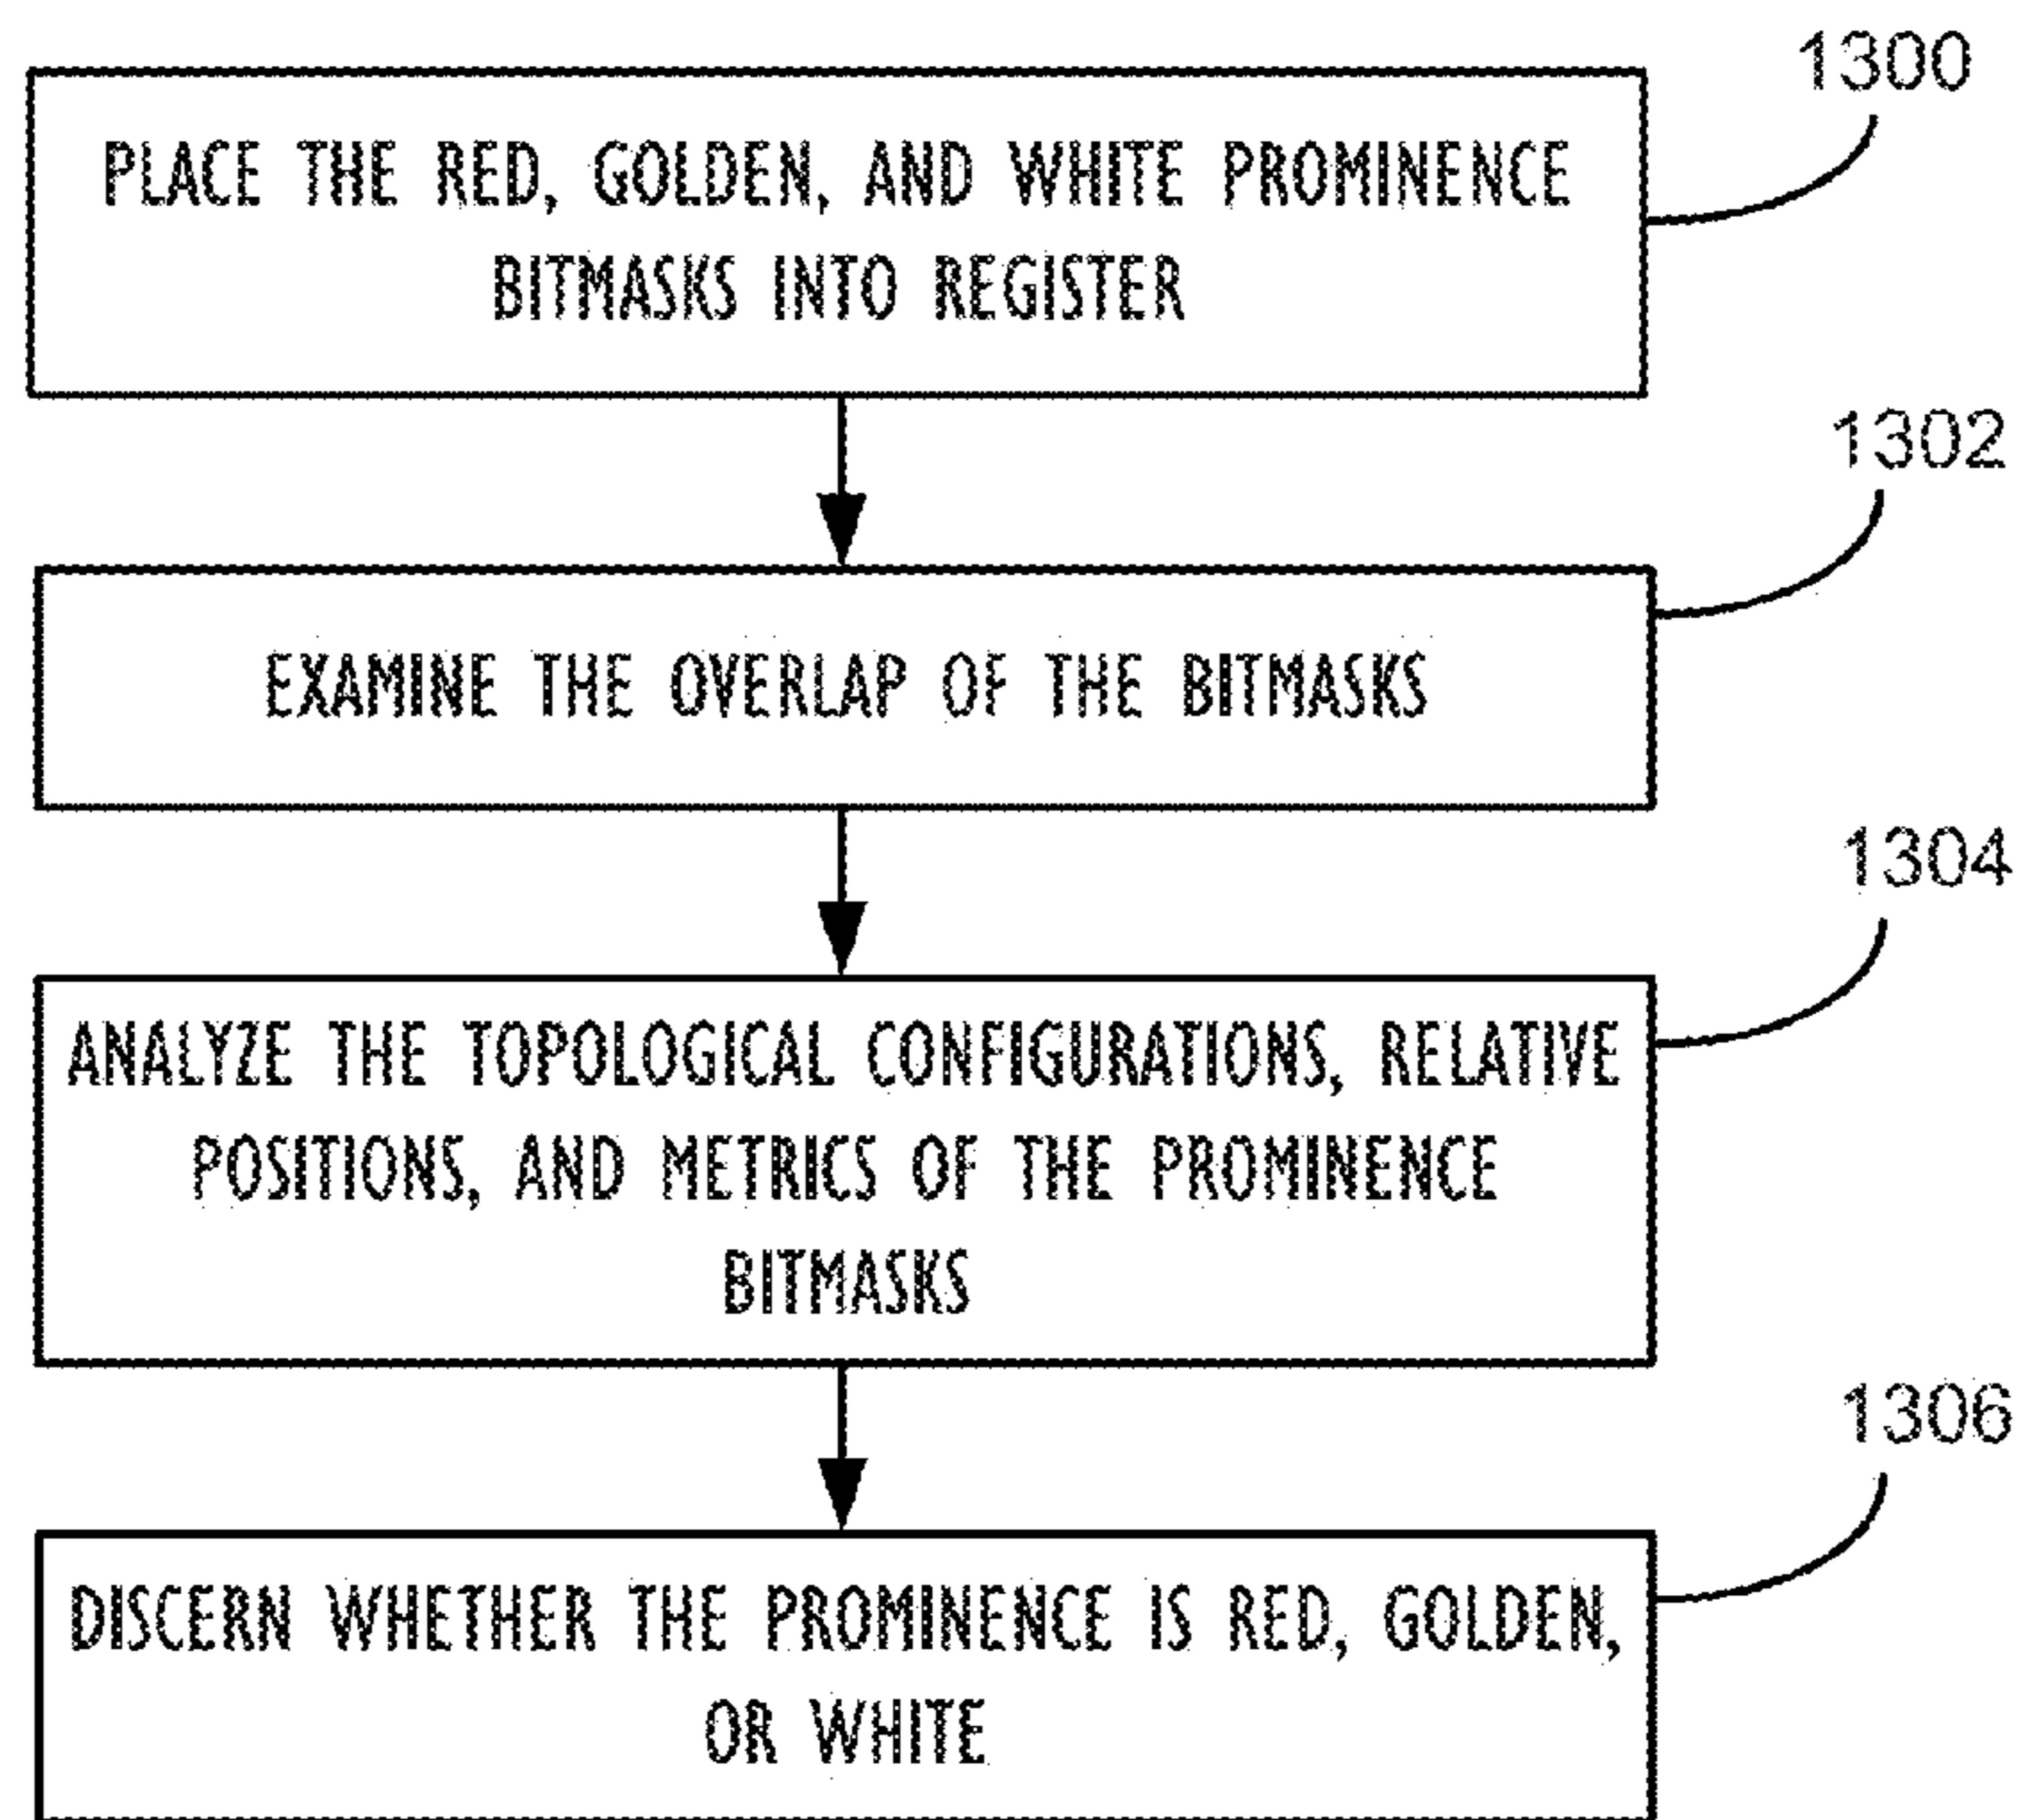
1300

PLACE THE RED, GOLDEN, AND WHITE PROMINENCE BITMASKS INTO REGISTER

1302

EXAMINE THE OVERLAP OF THE BITMASKS

1304

ANALYZE THE TOPOLOGICAL CONFIGURATIONS, RELATIVE POSITIONS, AND METRICS OF THE PROMINENCE BITMASKS

1306

DISCERN WHETHER THE PROMINENCE IS RED, GOLDEN, OR WHITE